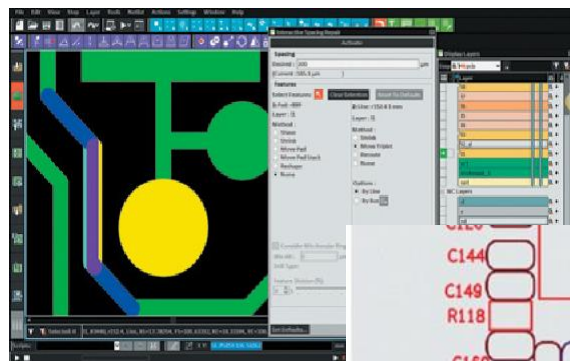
File Edit View Step Layer Tools Rout Actions Settings Window Help

Spacing Repair

ActSuite

Spacing

Desired : 300 μm

Current : 500.5 μm

Features

Select Features

Clear Selection

Reset To Defaults

Pad : 489

Layer : l1

Line : 150.8 mm

Layer : l1

Method :

Shave

Shrink

Move Pad

Move Pad Stack

Reshape

None

Method :

Shrink

Move Trace

Reroute

None

Options :

By Line

By Bus

Display Layers

Board

Layers

NC Layers

C144

C149

R118